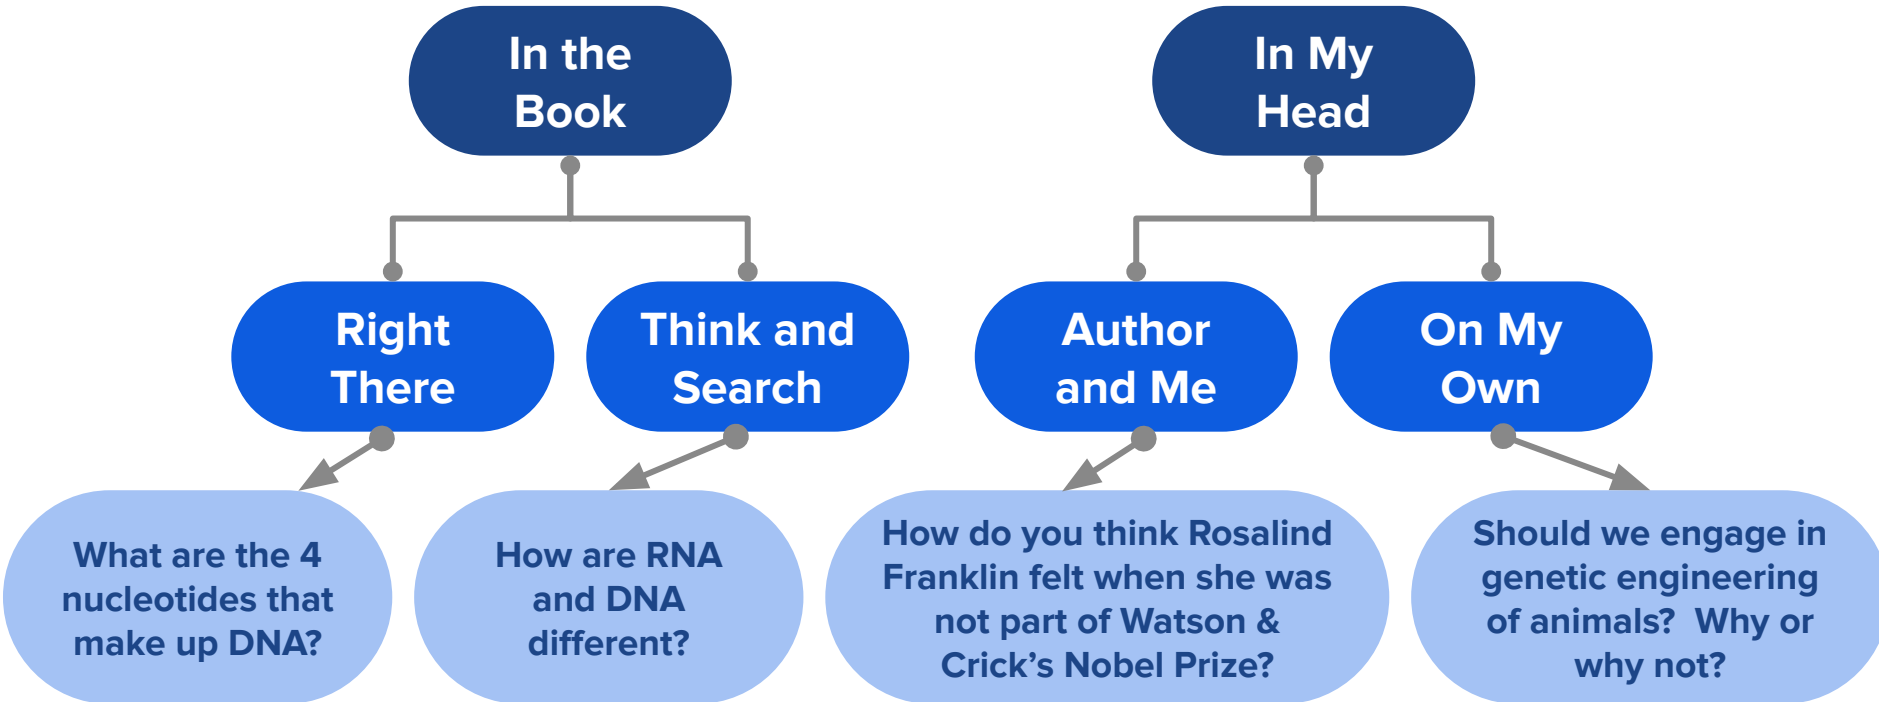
In the Book

In My Head

Right There

Think and Search

Author and Me

On My Own

What are the 4 nucleotides that make up DNA?

How are RNA and DNA different?

How do you think Rosalind Franklin felt when she was not part of Watson & Crick's Nobel Prize?

Should we engage in genetic engineering of animals? Why or why not?